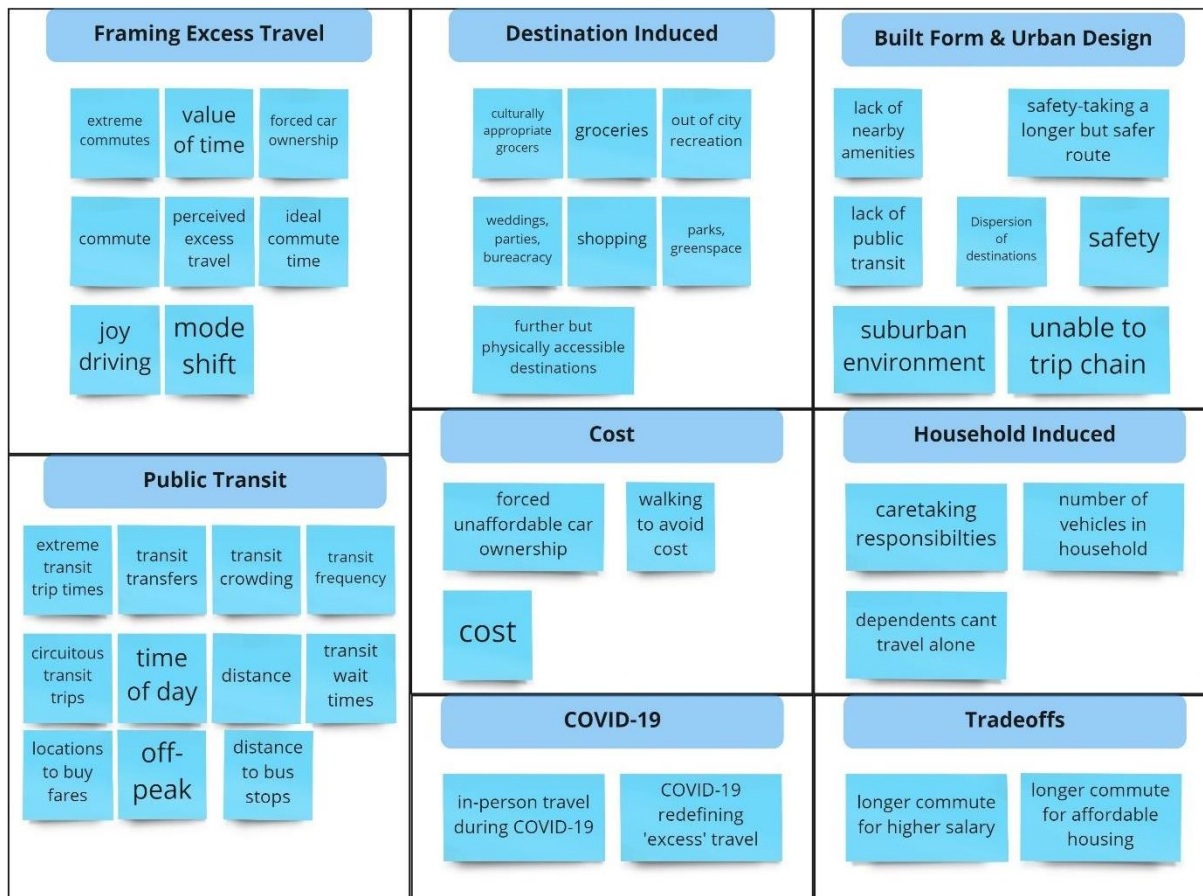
Framing Excess Travel

extreme commutes

value of time

forced car ownership

commute

perceived excess travel

ideal commute time

joy driving

mode shift

Destination Induced

culturally appropriate grocers

groceries

out of city recreation

weddings, parties, bureacracy

shopping

parks, greenspace

further but physically accessible destinations

Built Form & Urban Design

lack of nearby amenities

safety-taking a longer but safer route

lack of public transit

Dispersion of destinations

safety

suburban environment

unable to trip chain

Public Transit

extreme transit trip times

transit transfers

transit crowding

transit frequency

circuitous transit trips

time of day

distance

transit wait times

locations to buy fares

off-peak

distance to bus stops

Cost

forced unaffordable car ownership

walking to avoid cost

cost

Household Induced

caretaking responsibilties

number of vehicles in household

dependents cant travel alone

COVID-19

in-person travel during COVID-19

COVID-19 redefining 'excess' travel

Tradeoffs

longer commute for higher salary

longer commute for affordable housing